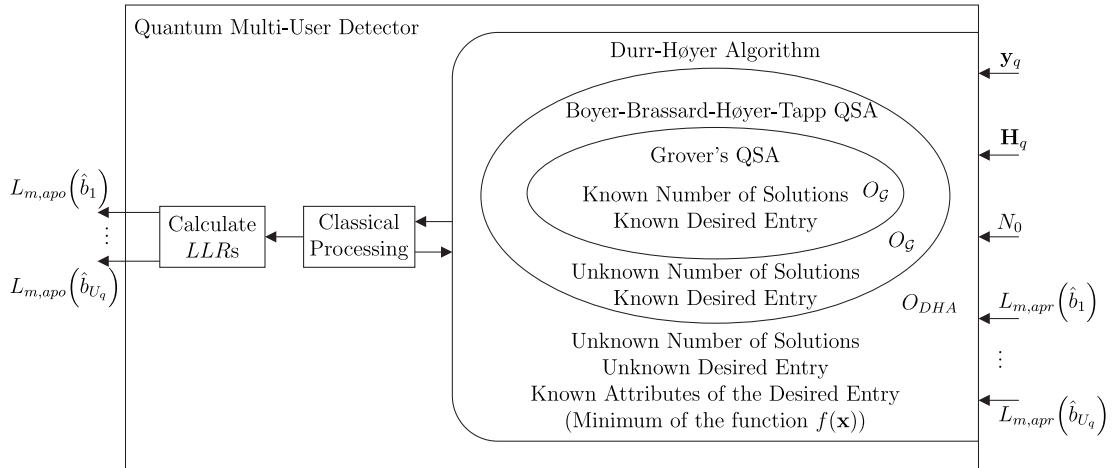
Quantum Multi-User Detector

Durr-Høyer Algorithm

Boyer-Brassard-Høyer-Tapp QSA

Grover's QSA

Known Number of Solutions
Known Desired Entry

$O_{\mathcal{G}}$

$O_{\mathcal{G}}$

Unknown Number of Solutions
Known Desired Entry

$O_{DHA}$

Unknown Number of Solutions
Unknown Desired Entry
Known Attributes of the Desired Entry
(Minimum of the function $f(\mathbf{x})$)

Classical Processing

Calculate $LLR$s

$L_{m,apo}\left(\hat{b}_1\right)$

$\vdots$

$L_{m,apo}\left(\hat{b}_{U_q}\right)$

$\mathbf{y}_q$

$\mathbf{H}_q$

$N_0$

$L_{m,apr}\left(\hat{b}_1\right)$

$\vdots$

$L_{m,apr}\left(\hat{b}_{U_q}\right)$